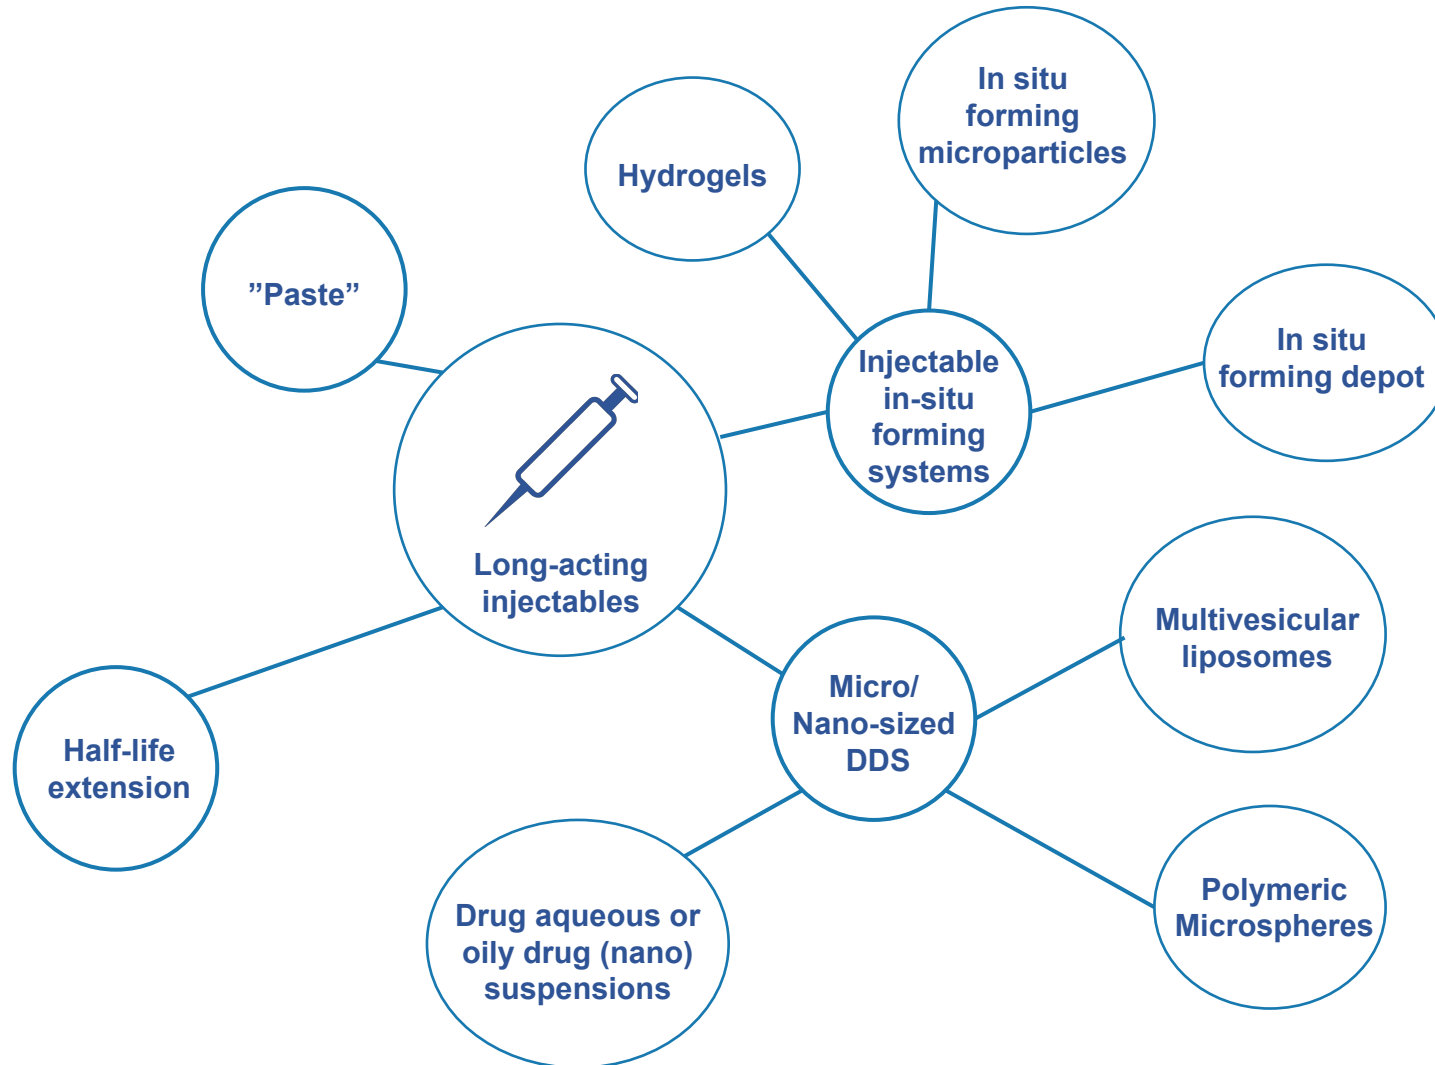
Long-acting injectables

"Paste"

Hydrogels

In situ forming microparticles

Injectable in-situ forming systems

In situ forming depot

Multivesicular liposomes

Micro/ Nano-sized DDS

Half-life extension

Drug aqueous or oily drug (nano) suspensions

Polymeric Microspheres